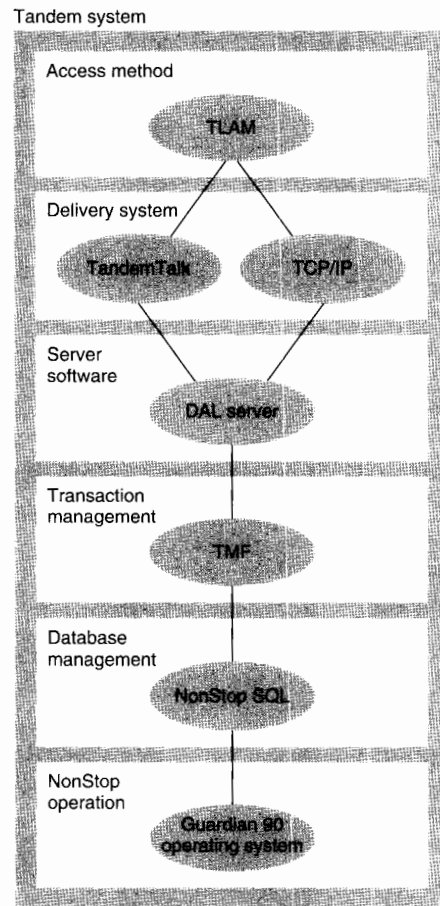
Tandem system

Access method

TLAM

Delivery system

TandemTalk

TCP/IP

Server software

DAL server

Transaction management

TMF

Database management

NonStop SQL

NonStop operation

Guardian 90 operating system